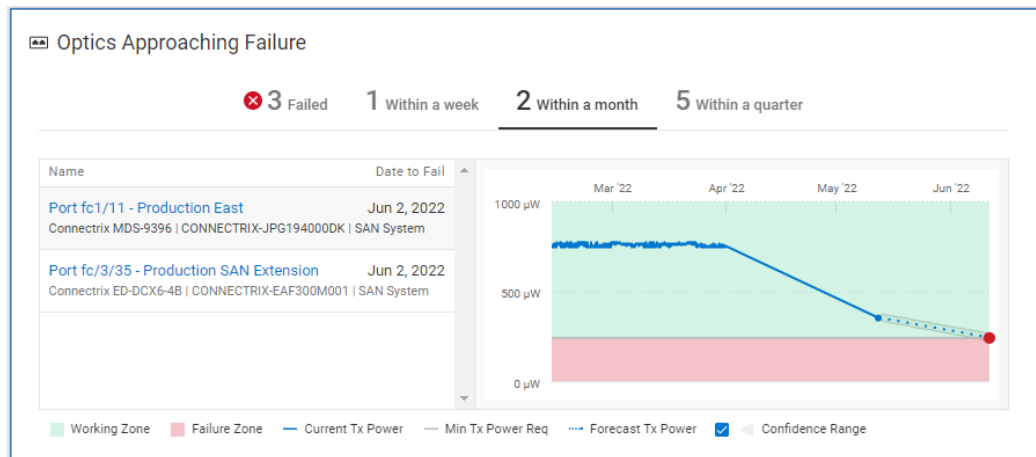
Optics Approaching Failure

3 Failed 1 Within a week 2 Within a month 5 Within a quarter

| Name | Date to Fail |
|---|---|
| Port fc1/11 - Production East<br>Connectrix MDS-9396 \| CONNECTRIX-JPG194000DK \| SAN System | Jun 2, 2022 |
| Port fc/3/35 - Production SAN Extension<br>Connectrix ED-DCX6-4B \| CONNECTRIX-EAF300M001 \| SAN System | Jun 2, 2022 |

Mar '22 Apr '22 May '22 Jun '22

1000 µW

500 µW

0 µW

Working Zone Failure Zone Current Tx Power Min Tx Power Req Forecast Tx Power Confidence Range